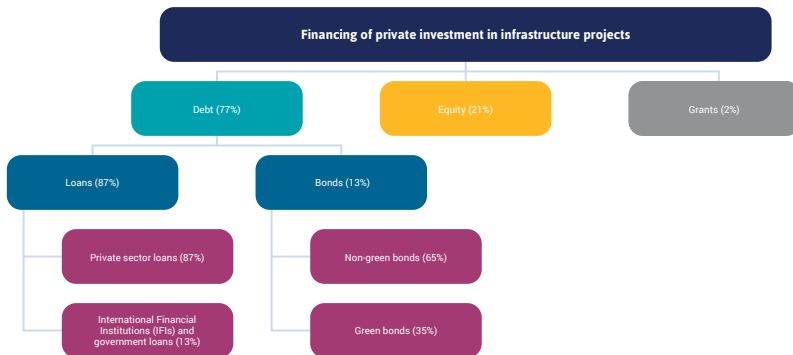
Financing of private investment in infrastructure projects

Debt (77%)

Equity (21%)

Grants (2%)

Loans (87%)

Bonds (13%)

Private sector loans (87%)

International Financial Institutions (IFIs) and government loans (13%)

Non-green bonds (65%)

Green bonds (35%)